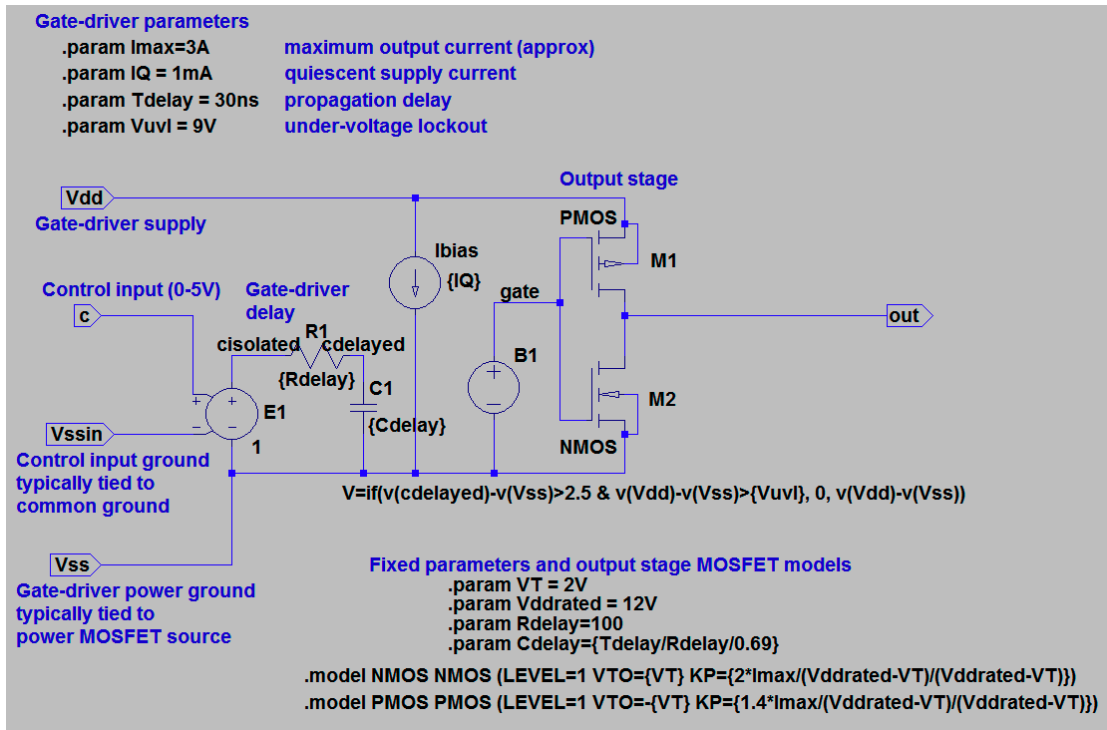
Gate-driver parameters

.param Imax=3A maximum output current (approx)

.param IQ = 1mA quiescent supply current

.param Tdelay = 30ns propagation delay

.param Vuvl = 9V under-voltage lockout

Vdd
Gate-driver supply

Output stage

PMOS

M1

Ibias
{IQ}

Control input (0-5V)

Gate-driver delay

gate

c

R1

cisolated cdelayed

out

{Rdelay}

C1

B1

+
−

+
−

E1

Vssin

{Cdelay}

M2

1

NMOS

Control input ground typically tied to common ground

V=if(v(cdelayed)-v(Vss)>2.5 & v(Vdd)-v(Vss)>{Vuvl}, 0, v(Vdd)-v(Vss))

Vss

Fixed parameters and output stage MOSFET models

Gate-driver power ground typically tied to power MOSFET source

.param VT = 2V
.param Vddrated = 12V
.param Rdelay=100
.param Cdelay={Tdelay/Rdelay/0.69}

.model NMOS NMOS (LEVEL=1 VTO={VT} KP={2*Imax/(Vddrated-VT)/(Vddrated-VT)})

.model PMOS PMOS (LEVEL=1 VTO=-{VT} KP={1.4*Imax/(Vddrated-VT)/(Vddrated-VT)})